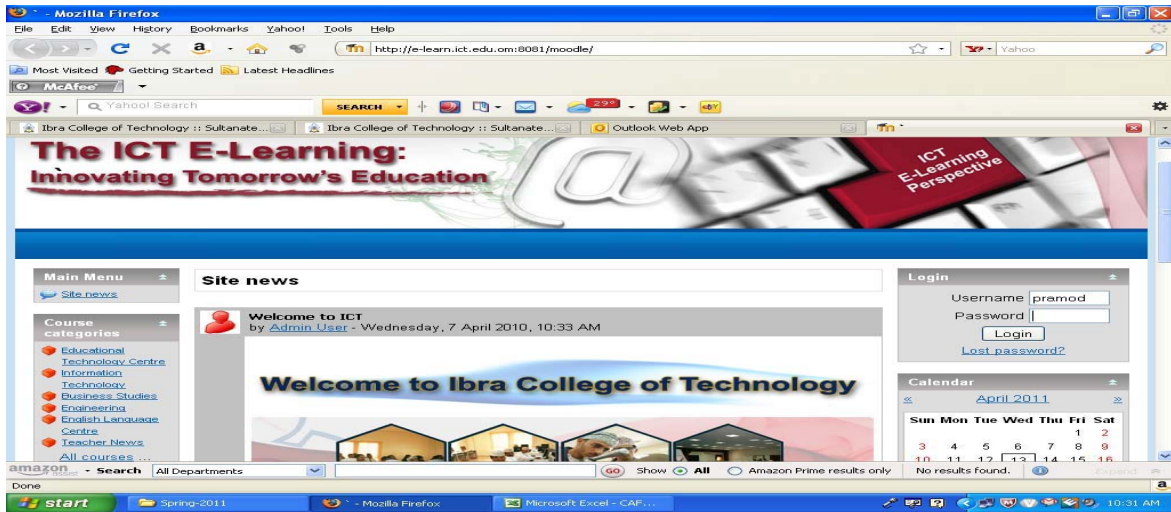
` - Mozilla Firefox

File Edit View History Bookmarks Yahoo! Tools Help

http://e-learn.ict.edu.om:8081/moodle/

Yahoo

Most Visited Getting Started Latest Headlines

McAfee

Yahoo! Search SEARCH 29°

Ibra College of Technology :: Sultanate... Ibra College of Technology :: Sultanate... Outlook Web App

The ICT E-Learning:
Innovating Tomorrow's Education

ICT
E-Learning
Perspective

Main Menu
Site news

Course categories
Educational Technology Centre
Information Technology
Business Studies
Engineering
English Language Centre
Teacher News
All courses ...

Site news

Welcome to ICT
by Admin User - Wednesday, 7 April 2010, 10:33 AM

Welcome to Ibra College of Technology

Login
Username pramod
Password
Login
Lost password?

Calendar
« April 2011 »

| Sun | Mon | Tue | Wed | Thu | Fri | Sat |
|---|---|---|---|---|---|---|
| | | | | | 1 | 2 |
| 3 | 4 | 5 | 6 | 7 | 8 | 9 |
| 10 | 11 | 12 | 13 | 14 | 15 | 16 |

amazon - Search All Departments GO Show All Amazon Prime results only No results found. Expand

Done

start Spring-2011 ` - Mozilla Firefox Microsoft Excel - CAF... 10:31 AM